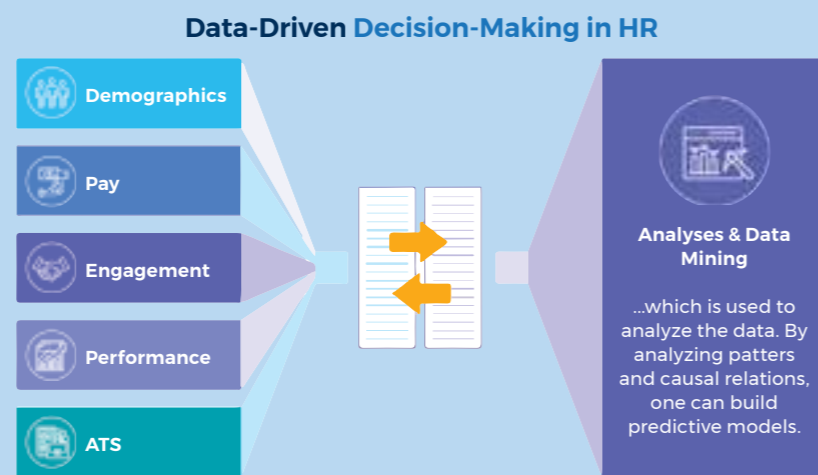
Data-Driven Decision-Making in HR

Demographics

Pay

Engagement

Performance

ATS

Analyses & Data Mining

...which is used to analyze the data. By analyzing patters and causal relations, one can build predictive models.